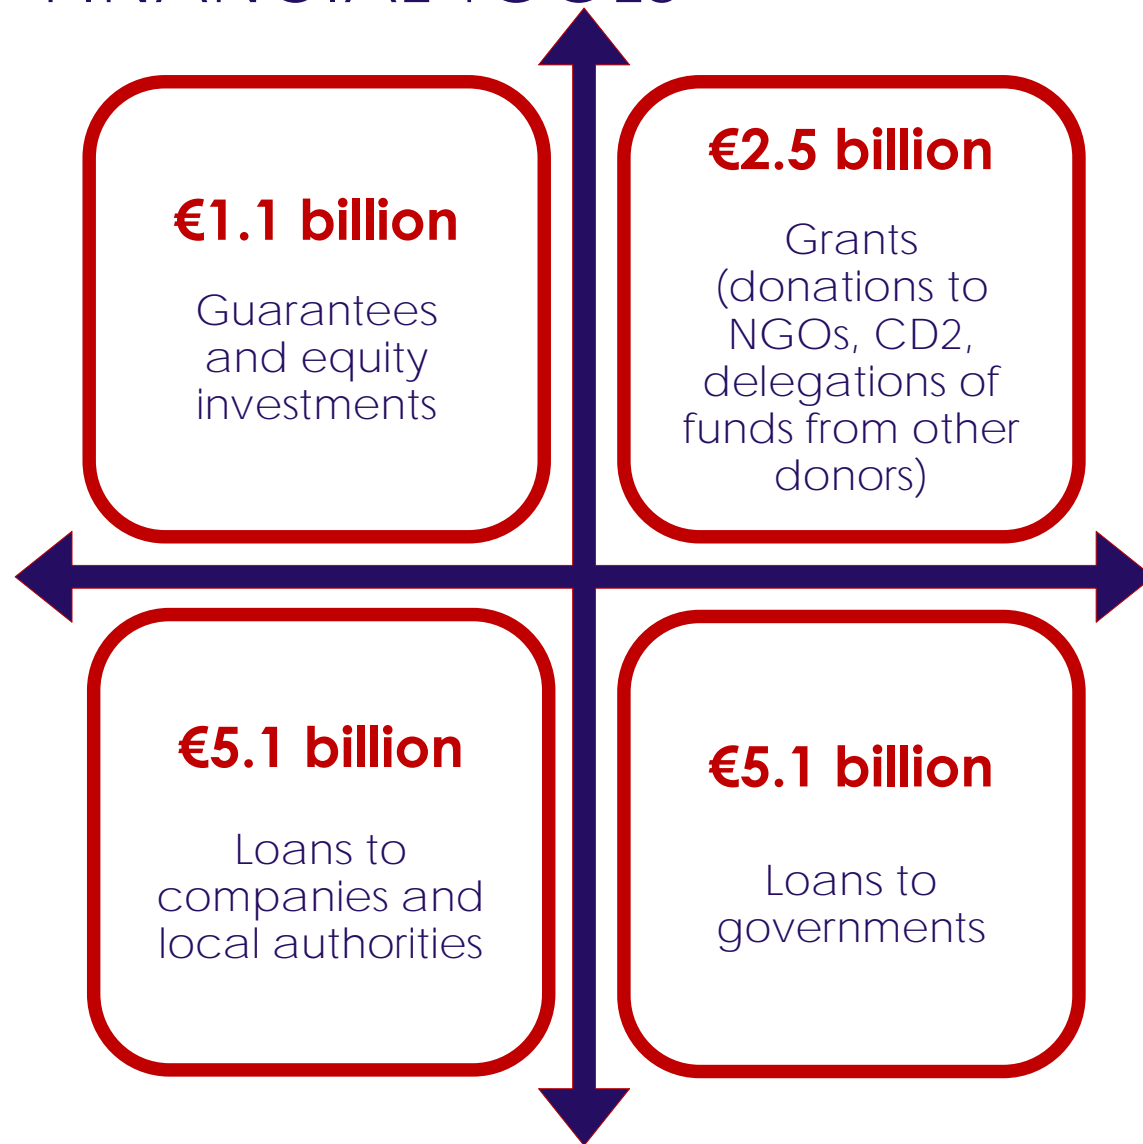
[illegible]

€1.1 billion

Guarantees and equity investments

€2.5 billion

Grants (donations to NGOs, CD2, delegations of funds from other donors)

€5.1 billion

Loans to companies and local authorities

€5.1 billion

Loans to governments